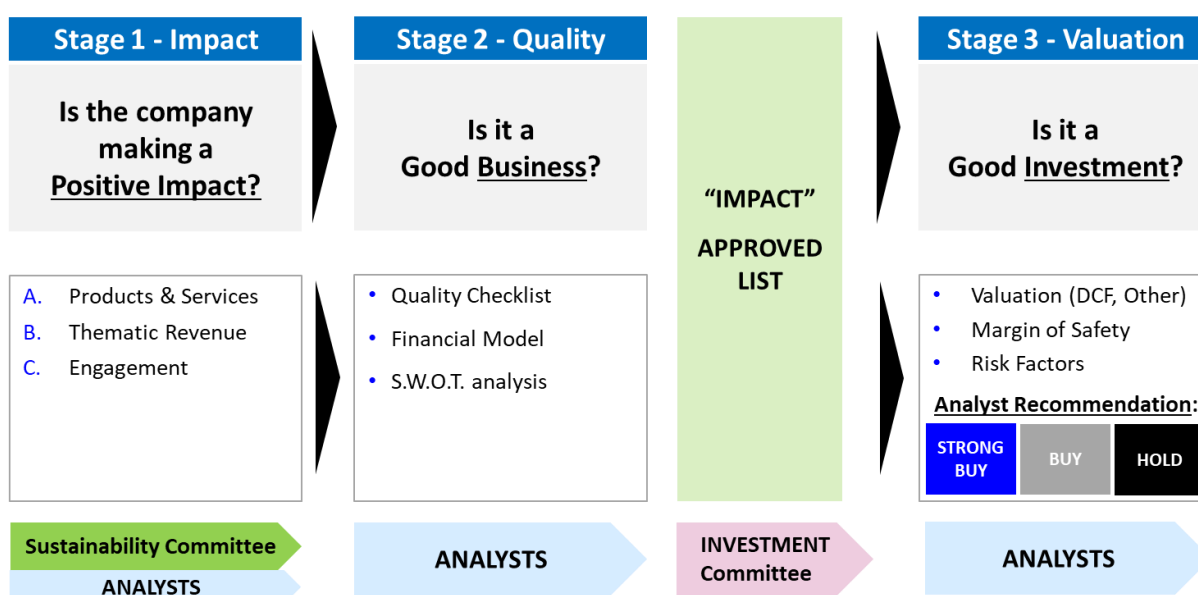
Stage 1 - Impact

Is the company making a Positive Impact?

A. Products & Services
B. Thematic Revenue
C. Engagement

Sustainability Committee

ANALYSTS

Stage 2 - Quality

Is it a Good Business?

• Quality Checklist
• Financial Model
• S.W.O.T. analysis

ANALYSTS

"IMPACT"

APPROVED LIST

INVESTMENT Committee

Stage 3 - Valuation

Is it a Good Investment?

• Valuation (DCF, Other)
• Margin of Safety
• Risk Factors

Analyst Recommendation:

| STRONG BUY | BUY | HOLD |
|---|---|---|

ANALYSTS